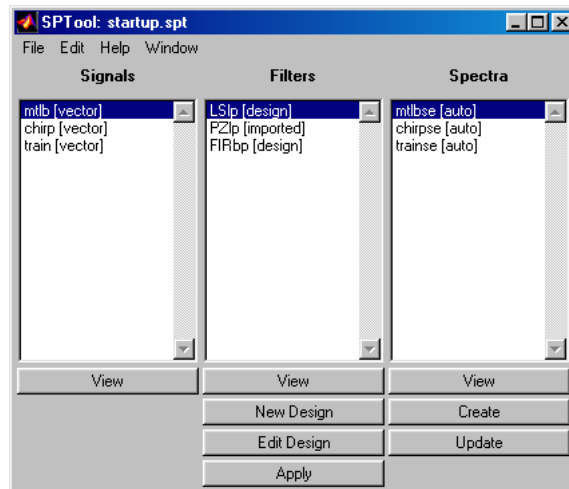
SPTool: startup.spt

File Edit Help Window

Signals

mtlb [vector]
chirp [vector]
train [vector]

View

Filters

LSlp [design]
PZlp [imported]
FIRbp [design]

View

New Design

Edit Design

Apply

Spectra

mtlbse [auto]
chirpse [auto]
trainse [auto]

View

Create

Update